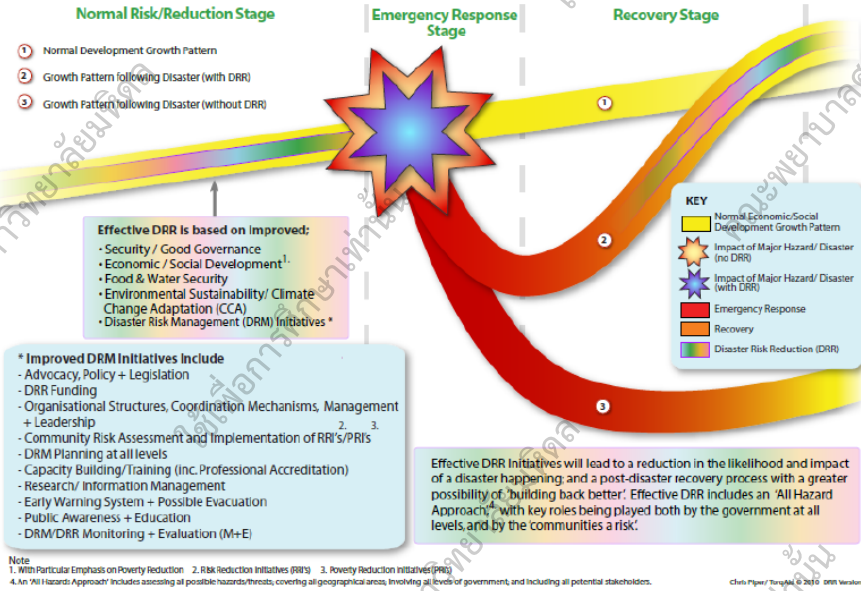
Normal Risk/Reduction Stage

Emergency Response Stage

Recovery Stage

1 Normal Development Growth Pattern

2 Growth Pattern following Disaster (with DRR)

3 Growth Pattern following Disaster (without DRR)

1

2

3

Effective DRR is based on improved:
· Security / Good Governance
· Economic / Social Development$^{1.}$
· Food & Water Security
· Environmental Sustainability/ Climate Change Adaptation (CCA)
· Disaster Risk Management (DRM) Initiatives *

KEY
Normal Economic/Social Development Growth Pattern
Impact of Major Hazard/ Disaster (no DRR)
Impact of Major Hazard/ Disaster (with DRR)
Emergency Response
Recovery
Disaster Risk Reduction (DRR)

* Improved DRM Initiatives include
- Advocacy, Policy + Legislation
- DRR Funding
- Organisational Structures, Coordination Mechanisms, Management + Leadership
- Community Risk Assessment and Implementation of RRI's/PRI's $^{2.}$ $^{3.}$
- DRM Planning at all levels
- Capacity Building/Training (inc. Professional Accreditation)
- Research/ Information Management
- Early Warning System + Possible Evacuation
- Public Awareness + Education
- DRM/DRR Monitoring + Evaluation (M+E)

Effective DRR Initiatives will lead to a reduction in the likelihood and impact of a disaster happening; and a post-disaster recovery process with a greater possibility of 'building back better'. Effective DRR includes an 'All Hazard Approach',$^{4.}$ with key roles being played both by the government at all levels and by the 'communities a risk'.

Note
1. With Particular Emphasis on Poverty Reduction 2. Risk Reduction Initiatives (RRI's) 3. Poverty Reduction Initiatives (PRI's)
4. An 'All Hazards Approach' includes assessing all possible hazards/threats, covering all geographical areas, involving all levels of government, and including all potential stakeholders.

Chris Piper/ TorqAid © 2010 DRR Version